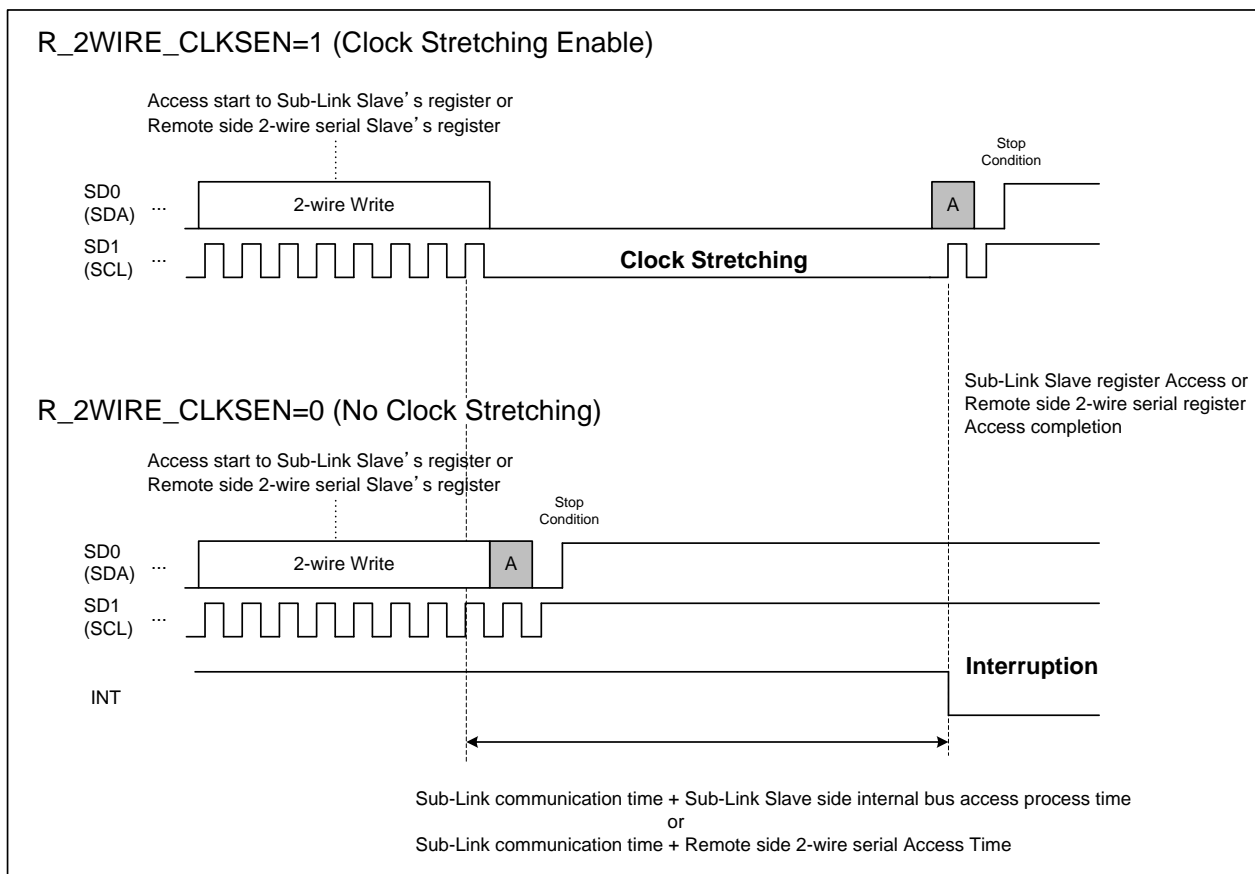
R_2WIRE_CLKSEN=1 (Clock Stretching Enable)

Access start to Sub-Link Slave's register or Remote side 2-wire serial Slave's register

Stop Condition

SD0 (SDA) ...

2-wire Write

A

SD1 (SCL) ...

Clock Stretching

Sub-Link Slave register Access or Remote side 2-wire serial register Access completion

R_2WIRE_CLKSEN=0 (No Clock Stretching)

Access start to Sub-Link Slave's register or Remote side 2-wire serial Slave's register

Stop Condition

SD0 (SDA) ...

2-wire Write

A

SD1 (SCL) ...

Interruption

INT

Sub-Link communication time + Sub-Link Slave side internal bus access process time
or
Sub-Link communication time + Remote side 2-wire serial Access Time